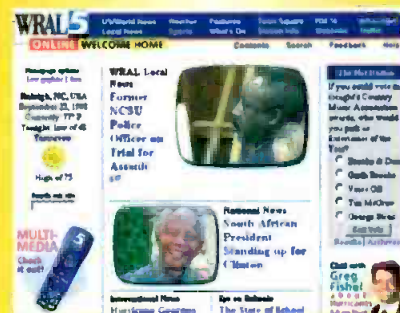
WRAL 5 ONLINE WELCOME HOME

US/World News Weather Features Town Square Hot 14
Local News Sports What's On

Contents Search Feedback Help

Raleigh, NC, USA
September 22, 1998
Currently 77 F
Tonight: Low of 48
Tomorrow

High of 75

MULTI-MEDIA
Check it out!

WRAL Local News
Former NCSU Police Officer on Trial for Assault

National News
South African President Standing up for Clinton

International News
Hurricane Georges

Eye on Schools
The State of School

The Hot Button
If you could vote in tonight's Country Music Association awards, who would you pick as Entertainer of the Year?
Brooks & Dunn
Garth Brooks
Vince Gill
Tim McGraw
George Strait

Chat with Greg Fishel about Hurricanes